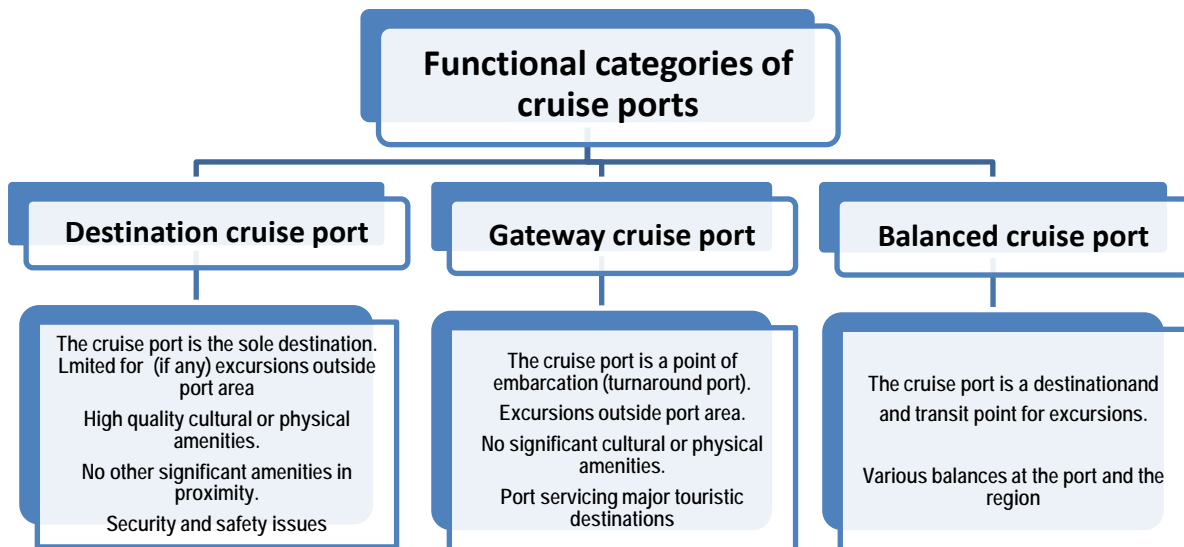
Functional categories of cruise ports

Destination cruise port

The cruise port is the sole destination. Lmited for (if any) excursions outside port area

High quality cultural or physical amenities.

No other significant amenities in proximity.

Security and safety issues

Gateway cruise port

The cruise port is a point of embarcation (turnaround port).

Excursions outside port area.

No significant cultural or physical amenities.

Port servicing major touristic destinations

Balanced cruise port

The cruise port is a destinationand and transit point for excursions.

Various balances at the port and the region